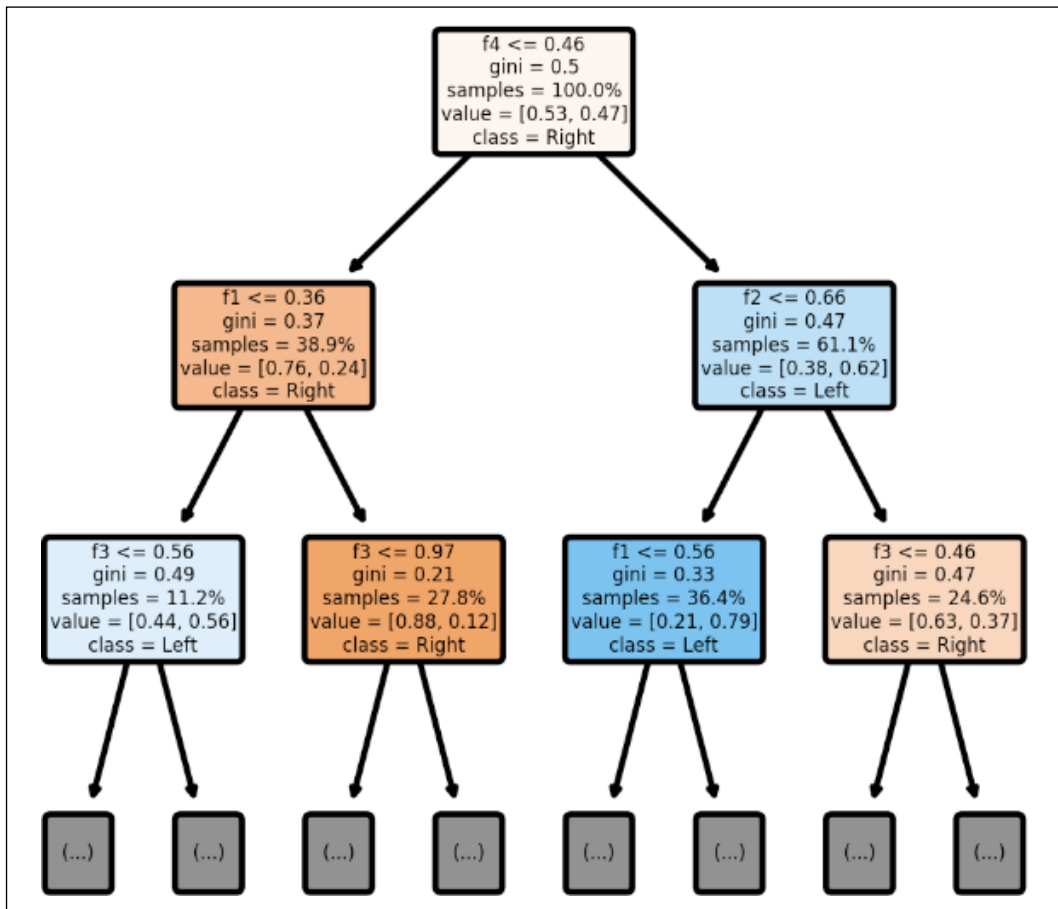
f4 <= 0.46
gini = 0.5
samples = 100.0%
value = [0.53, 0.47]
class = Right

f1 <= 0.36
gini = 0.37
samples = 38.9%
value = [0.76, 0.24]
class = Right

f2 <= 0.66
gini = 0.47
samples = 61.1%
value = [0.38, 0.62]
class = Left

f3 <= 0.56
gini = 0.49
samples = 11.2%
value = [0.44, 0.56]
class = Left

f3 <= 0.97
gini = 0.21
samples = 27.8%
value = [0.88, 0.12]
class = Right

f1 <= 0.56
gini = 0.33
samples = 36.4%
value = [0.21, 0.79]
class = Left

f3 <= 0.46
gini = 0.47
samples = 24.6%
value = [0.63, 0.37]
class = Right

(...)

(...)

(...)

(...)

(...)

(...)

(...)

(...)